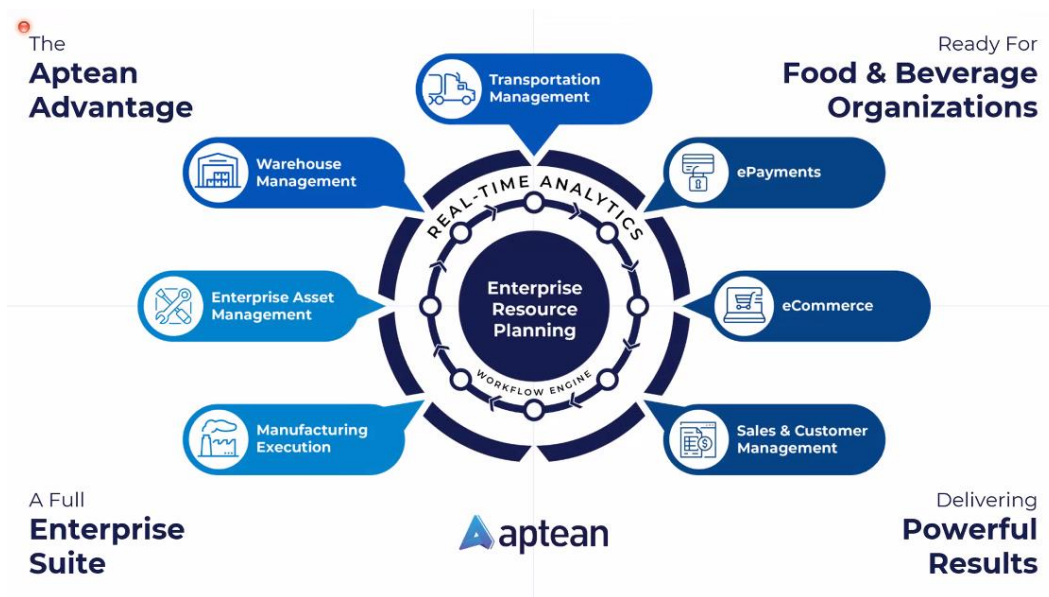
The
Aptean
Advantage

Ready For
Food & Beverage
Organizations

Transportation Management

Warehouse Management

ePayments

REAL-TIME ANALYTICS

Enterprise Resource Planning

Enterprise Asset Management

eCommerce

WORKFLOW ENGINE

Manufacturing Execution

Sales & Customer Management

A Full
Enterprise
Suite

aptean

Delivering
Powerful
Results